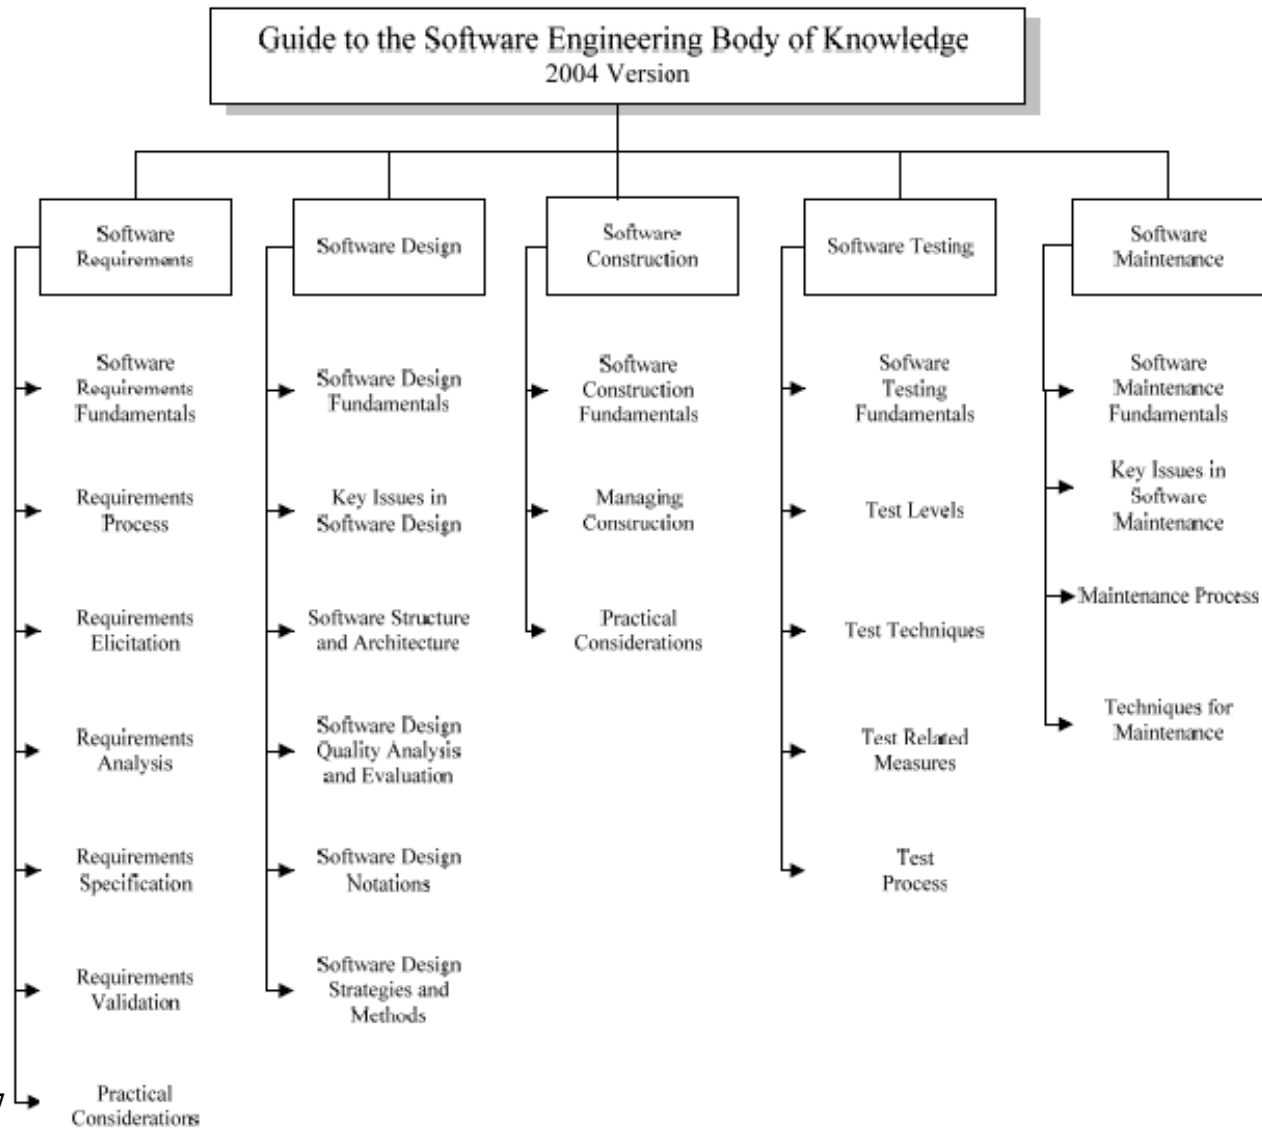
Guide to the Software Engineering Body of Knowledge
2004 Version

Software Requirements

Software Requirements Fundamentals

Requirements Process

Requirements Elicitation

Requirements Analysis

Requirements Specification

Requirements Validation

Practical Considerations

Software Design

Software Design Fundamentals

Key Issues in Software Design

Software Structure and Architecture

Software Design Quality Analysis and Evaluation

Software Design Notations

Software Design Strategies and Methods

Software Construction

Software Construction Fundamentals

Managing Construction

Practical Considerations

Software Testing

Sofware Testing Fundamentals

Test Levels

Test Techniques

Test Related Measures

Test Process

Software Maintenance

Software Maintenance Fundamentals

Key Issues in Software Maintenance

Maintenance Process

Techniques for Maintenance

7